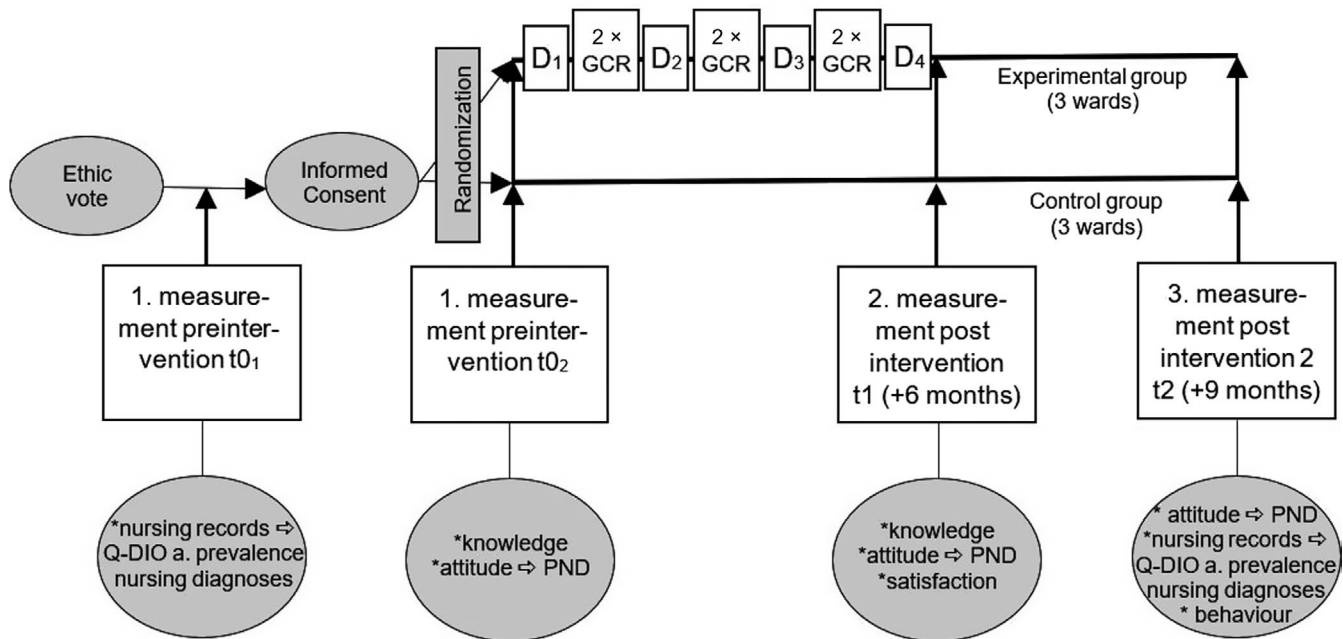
Ethic vote

Informed Consent

Randomization

$D_1$

2 × GCR

$D_2$

2 × GCR

$D_3$

2 × GCR

$D_4$

Experimental group (3 wards)

Control group (3 wards)

1. measurement preintervention $t0_1$

1. measurement preintervention $t0_2$

2. measurement post intervention t1 (+6 months)

3. measurement post intervention 2 t2 (+9 months)

*nursing records ⇨ Q-DIO a. prevalence nursing diagnoses

*knowledge
*attitude ⇨ PND

*knowledge
*attitude ⇨ PND
*satisfaction

* attitude ⇨ PND
*nursing records ⇨ Q-DIO a. prevalence nursing diagnoses
* behaviour